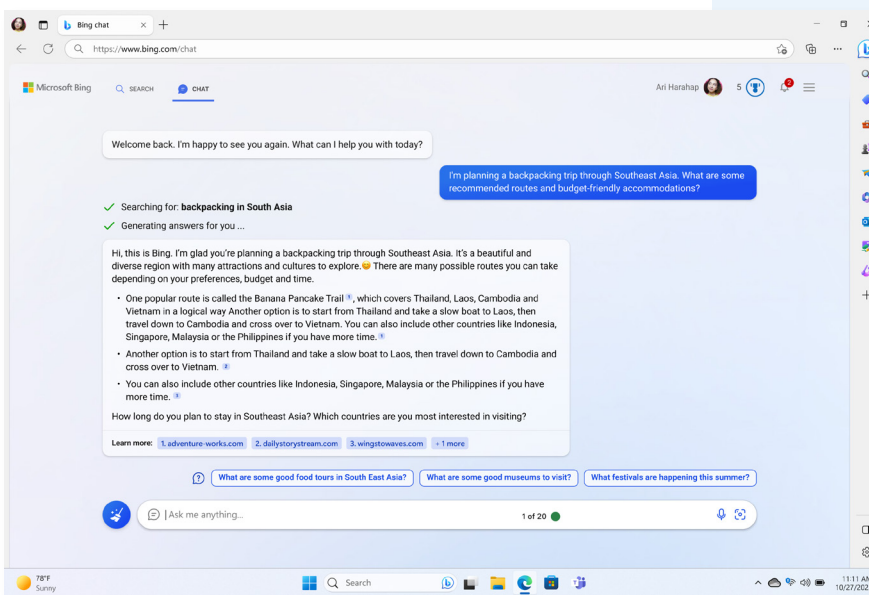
Bing chat

https://www.bing.com/chat

Microsoft Bing SEARCH CHAT

Ari Harahap 5

Welcome back. I'm happy to see you again. What can I help you with today?

I'm planning a backpacking trip through Southeast Asia. What are some recommended routes and budget-friendly accommodations?

Searching for: **backpacking in South Asia**

Generating answers for you ...

Hi, this is Bing. I'm glad you're planning a backpacking trip through Southeast Asia. It's a beautiful and diverse region with many attractions and cultures to explore. There are many possible routes you can take depending on your preferences, budget and time.

- One popular route is called the Banana Pancake Trail 1, which covers Thailand, Laos, Cambodia and Vietnam in a logical way Another option is to start from Thailand and take a slow boat to Laos, then travel down to Cambodia and cross over to Vietnam. You can also include other countries like Indonesia, Singapore, Malaysia or the Philippines if you have more time. 1
- Another option is to start from Thailand and take a slow boat to Laos, then travel down to Cambodia and cross over to Vietnam. 2
- You can also include other countries like Indonesia, Singapore, Malaysia or the Philippines if you have more time. 1

How long do you plan to stay in Southeast Asia? Which countries are you most interested in visiting?

Learn more: 1. adventure-works.com 2. dailystorystream.com 3. wingstowaves.com +1 more

What are some good food tours in South East Asia? What are some good museums to visit? What festivals are happening this summer?

Ask me anything...

1 of 20

78°F
Sunny

Search

11:11 AM
10/27/202